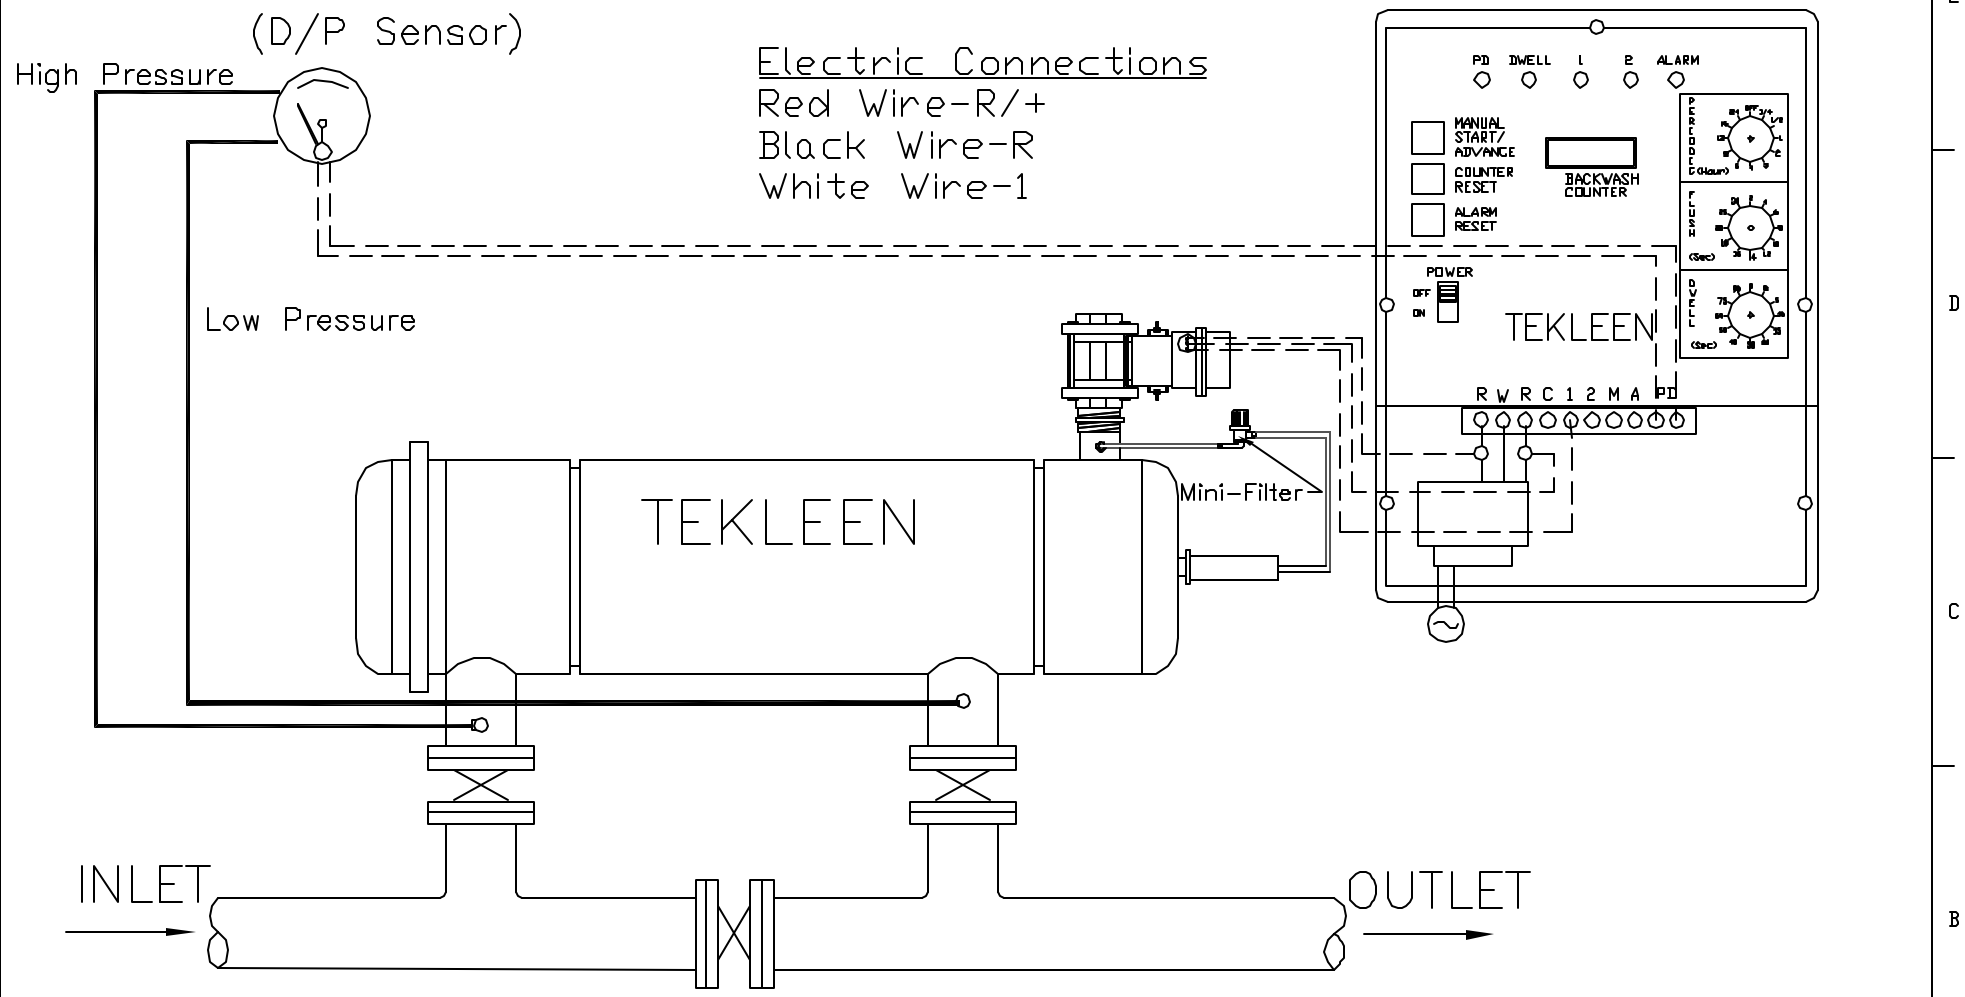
(D/P Sensor)
High Pressure

Electric Connections
Red Wire-R/+
Black Wire-R
White Wire-1

PD DWELL 1 2 ALARM

MANUAL START/ ADVANCE
COUNTER RESET
ALARM RESET
BACKWASH COUNTER

PERIODIC (Hour)
FLUSH (Sec)
DWELL (Sec)

POWER
OFF
ON

TEKLEEN

R W R C 1 2 M A PD

Low Pressure

Mini-Filter

TEKLEEN

INLET
OUTLET

D
C
B